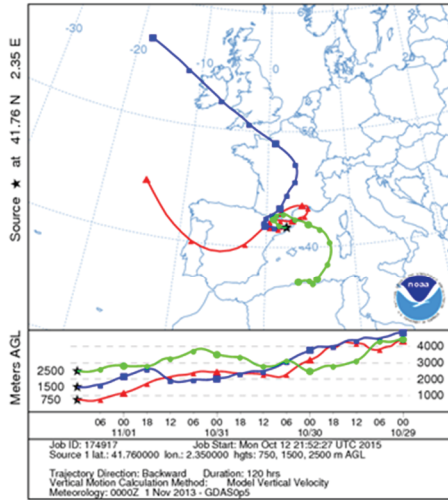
Source ★ at 41.76 N 2.35 E

-30
-20
-10
0
10
20
-40

noaa

Meters AGL

4000
3000
2000
1000

★ 2500
★ 1500
★ 750

06 00 18 12 06 00 18 12 06 00 18 12 06 00 18 12 06 00
11/01 10/31 10/30 10/29

Job ID: 174917 Job Start: Mon Oct 12 21:52:27 UTC 2015
Source 1 lat.: 41.760000 lon.: 2.350000 hgts: 750, 1500, 2500 m AGL

Trajectory Direction: Backward Duration: 120 hrs
Vertical Motion Calculation Method: Model Vertical Velocity
Meteorology: 0000Z 1 Nov 2013 - GDAS0p5